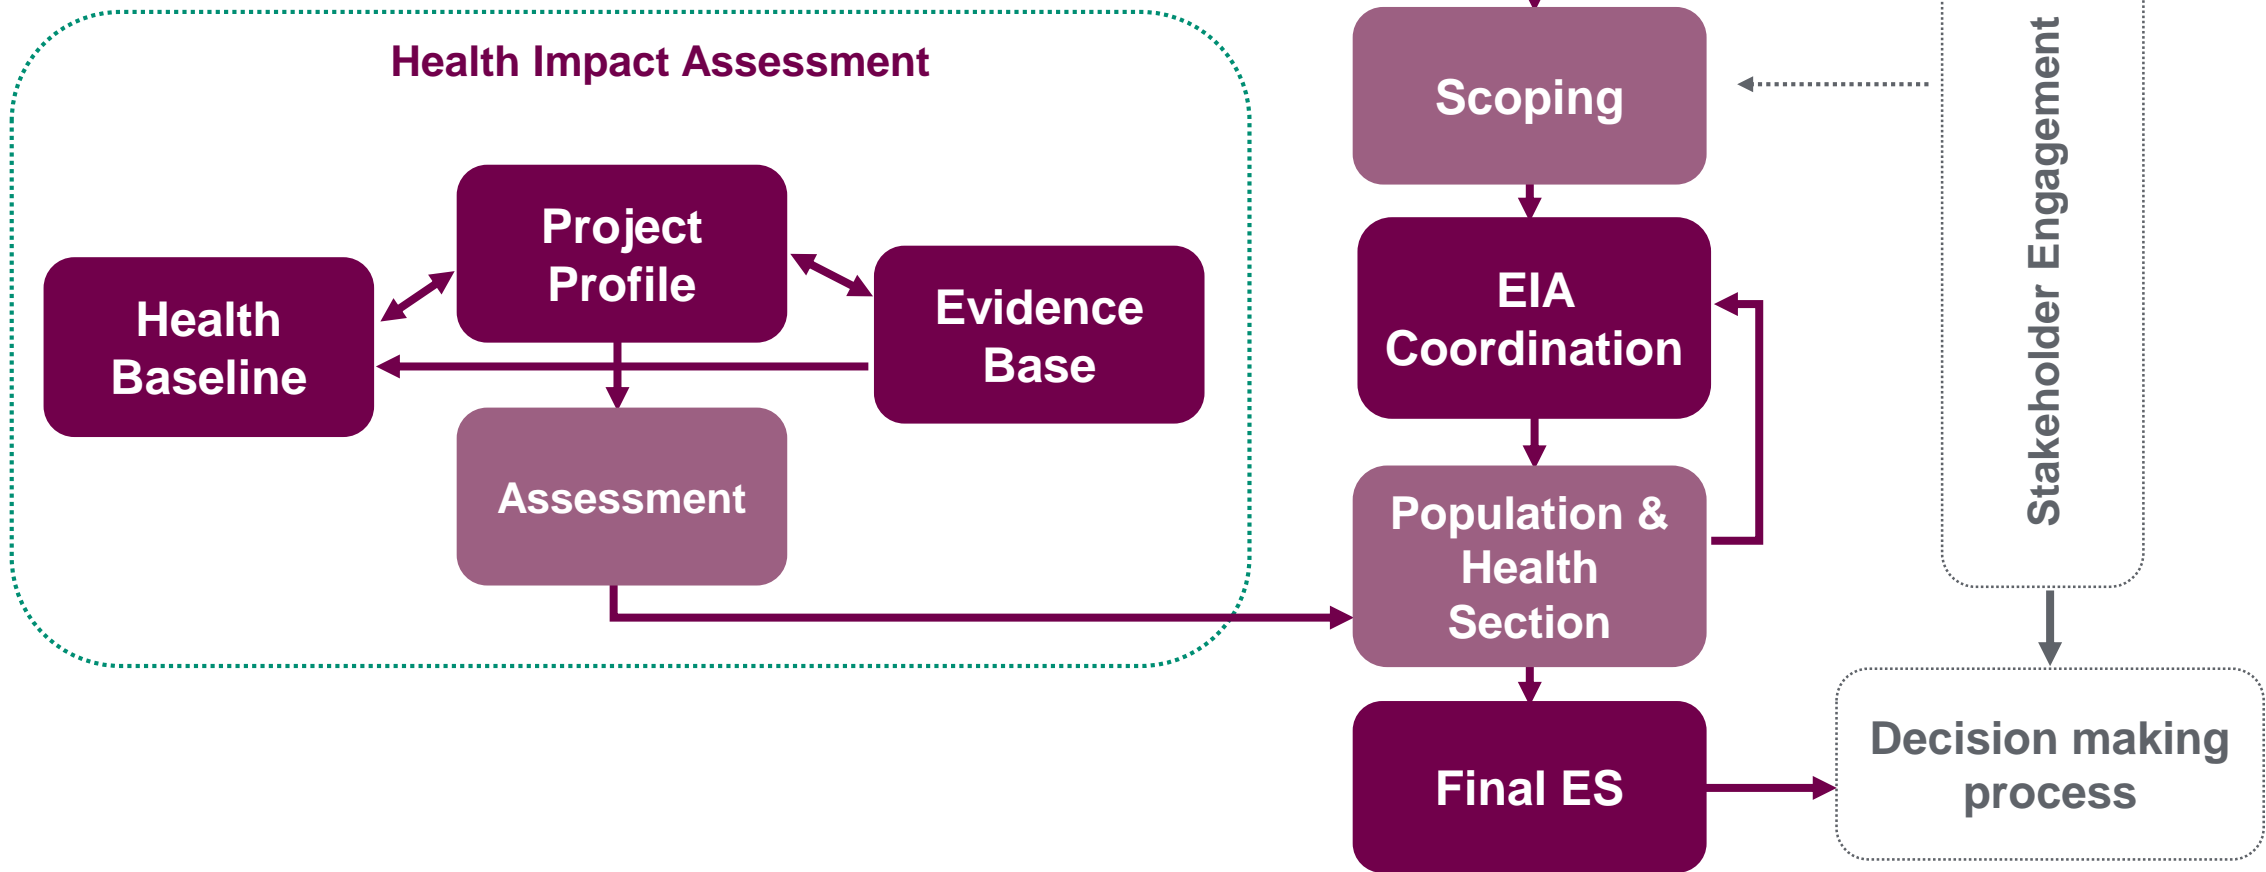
Health Impact Assessment

Project Profile

Health Baseline

Evidence Base

Assessment

Scoping

EIA Coordination

Population & Health Section

Final ES

Stakeholder Engagement

Decision making process